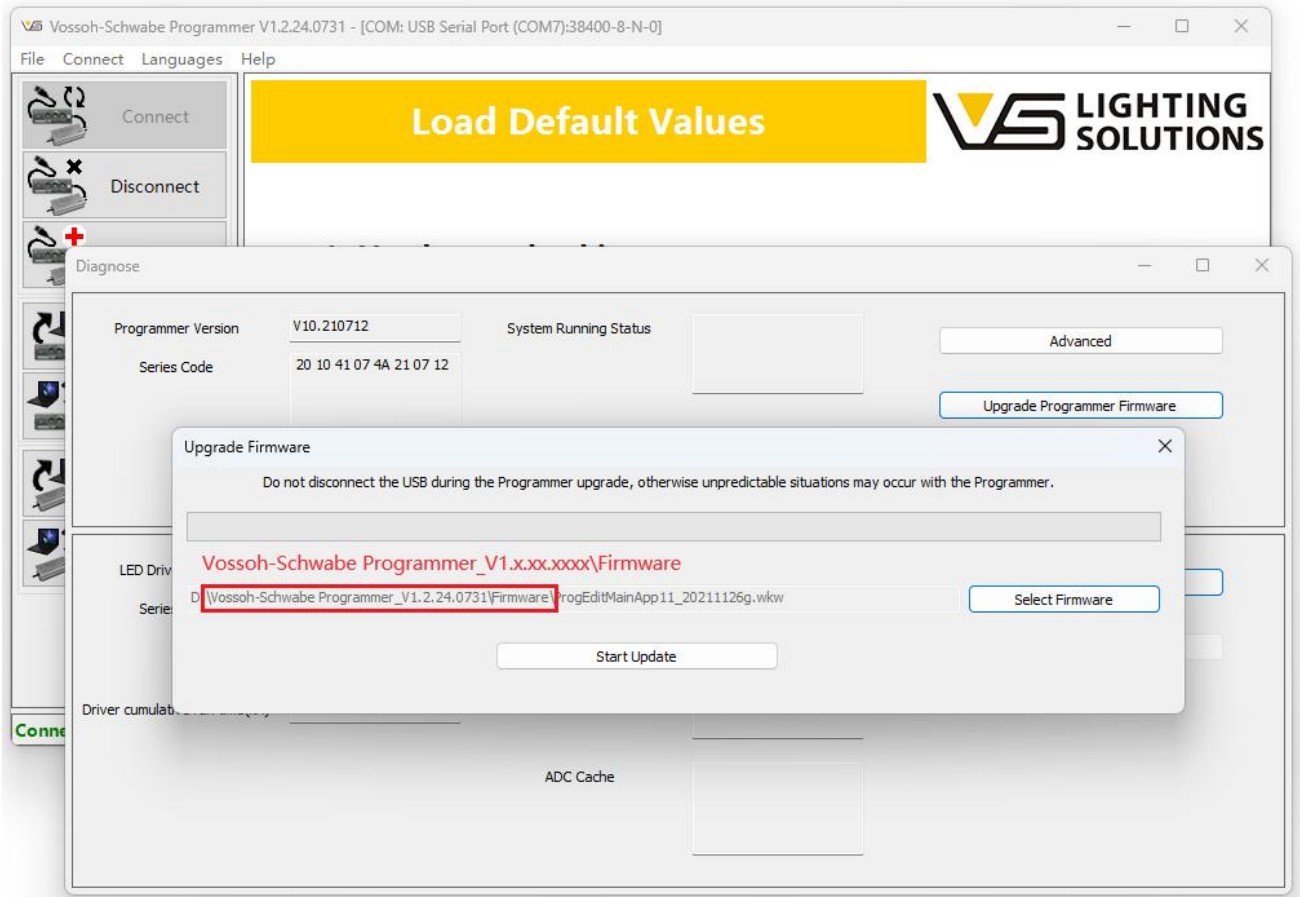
Vossoh-Schwabe Programmer V1.2.24.0731 - [COM: USB Serial Port (COM7):38400-8-N-0]

File Connect Languages Help

Connect

Disconnect

Load Default Values

LIGHTING SOLUTIONS

Diagnose

Programmer Version V10.210712

Series Code 20 10 41 07 4A 21 07 12

System Running Status

Advanced

Upgrade Programmer Firmware

Upgrade Firmware

Do not disconnect the USB during the Programmer upgrade, otherwise unpredictable situations may occur with the Programmer.

Vossoh-Schwabe Programmer_V1.x.xx.xxxx\Firmware

D:\Vossoh-Schwabe Programmer_V1.2.24.0731\Firmware\ProgEditMainApp11_20211126g.wkw

Select Firmware

Start Update

LED Driv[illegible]

Serie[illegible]

Driver cumulati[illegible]

Conne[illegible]

ADC Cache